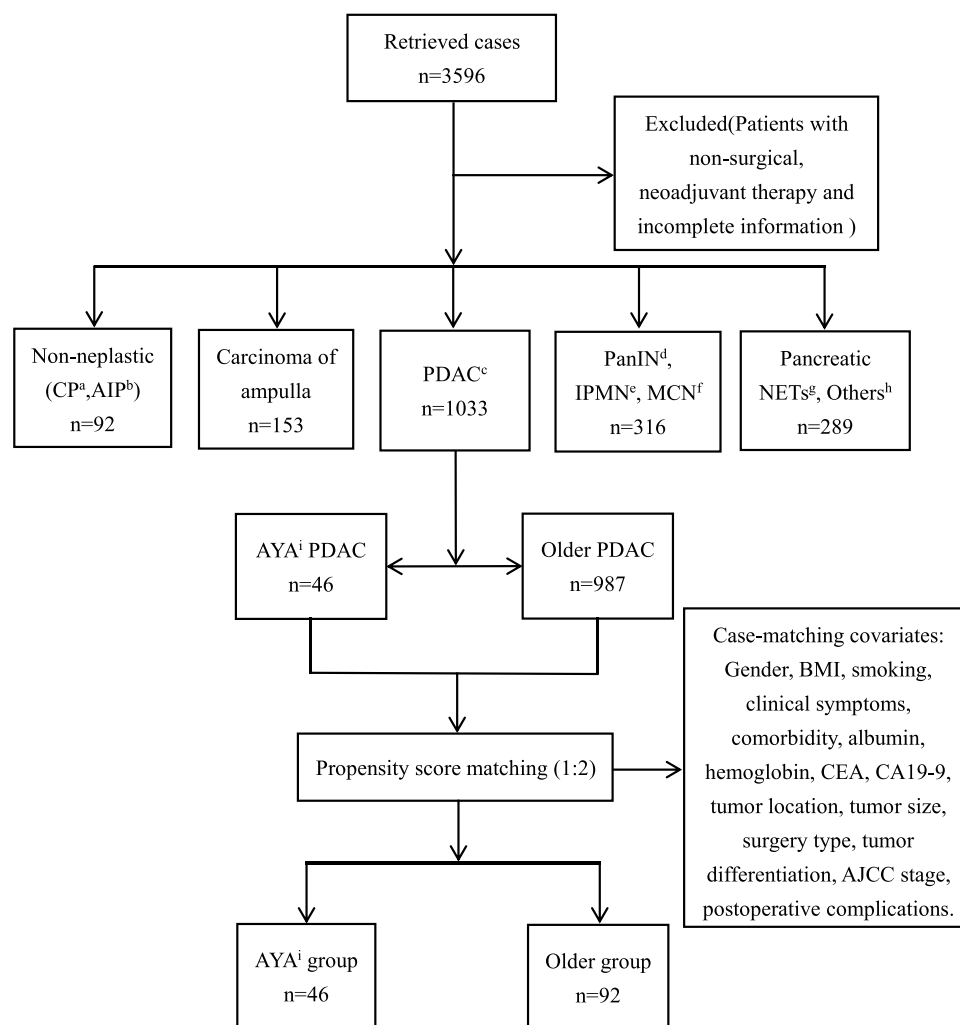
Retrieved cases
n=3596

Excluded(Patients with non-surgical, neoadjuvant therapy and incomplete information )

Non-neplastic (CP$^{a}$,AIP$^{b}$) n=92

Carcinoma of ampulla n=153

PDAC$^{c}$ n=1033

PanIN$^{d}$, IPMN$^{e}$, MCN$^{f}$ n=316

Pancreatic NETs$^{g}$, Others$^{h}$ n=289

AYA$^{i}$ PDAC n=46

Older PDAC n=987

Case-matching covariates: Gender, BMI, smoking, clinical symptoms, comorbidity, albumin, hemoglobin, CEA, CA19-9, tumor location, tumor size, surgery type, tumor differentiation, AJCC stage, postoperative complications.

Propensity score matching (1:2)

AYA$^{i}$ group n=46

Older group n=92